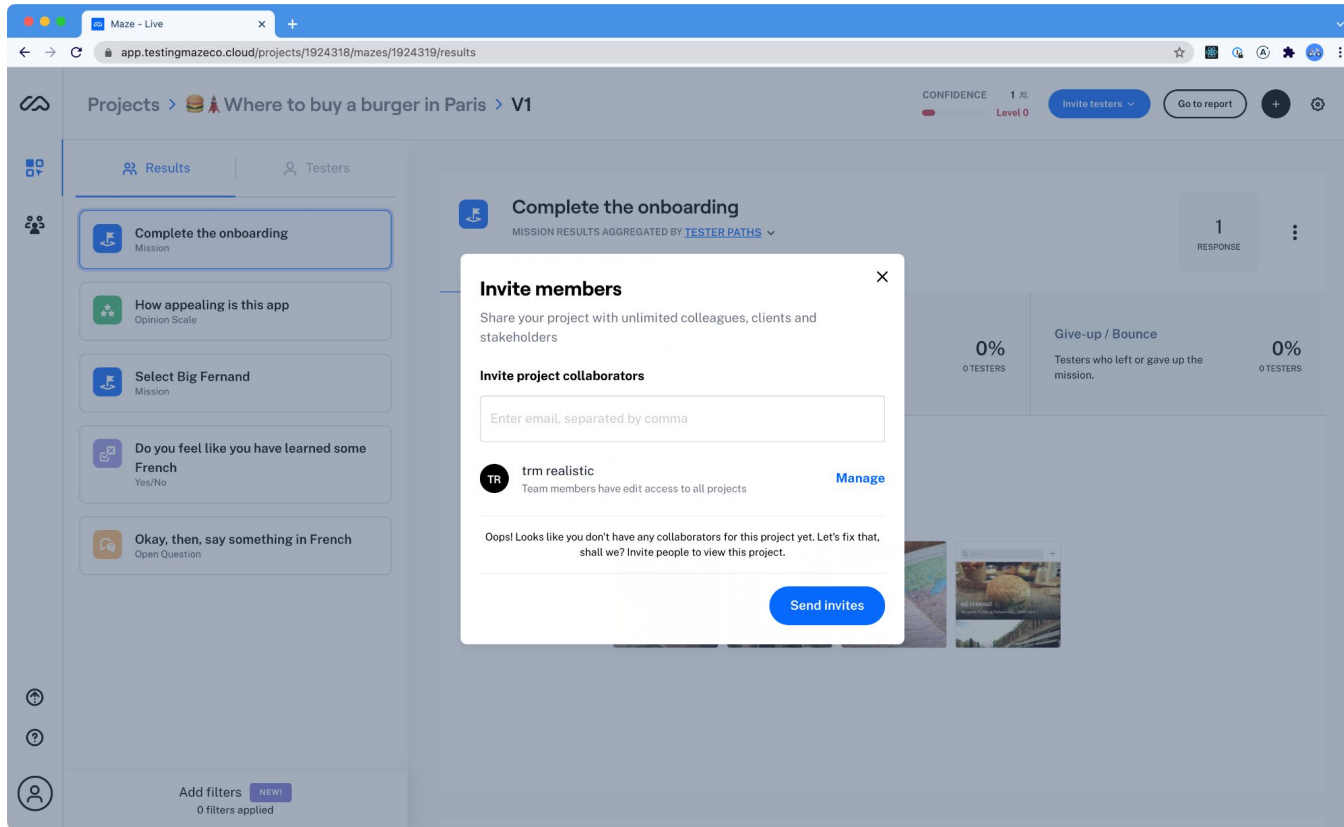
Maze - Live

app.testingmazeco.cloud/projects/1924318/mazes/1924319/results

Projects > 🍔🗼Where to buy a burger in Paris > V1

CONFIDENCE 1
Level 0

Invite testers

Go to report

Results

Testers

Complete the onboarding
Mission

How appealing is this app
Opinion Scale

Select Big Fernand
Mission

Do you feel like you have learned some French
Yes/No

Okay, then, say something in French
Open Question

Add filters NEW!
0 filters applied

Complete the onboarding
MISSION RESULTS AGGREGATED BY TESTER PATHS

1
RESPONSE

0%
0 TESTERS

Give-up / Bounce
Testers who left or gave up the mission.

0%
0 TESTERS

Invite members
Share your project with unlimited colleagues, clients and stakeholders

Invite project collaborators

Enter email, separated by comma

TR
trm realistic
Team members have edit access to all projects

Manage

Oops! Looks like you don't have any collaborators for this project yet. Let's fix that, shall we? Invite people to view this project.

Send invites